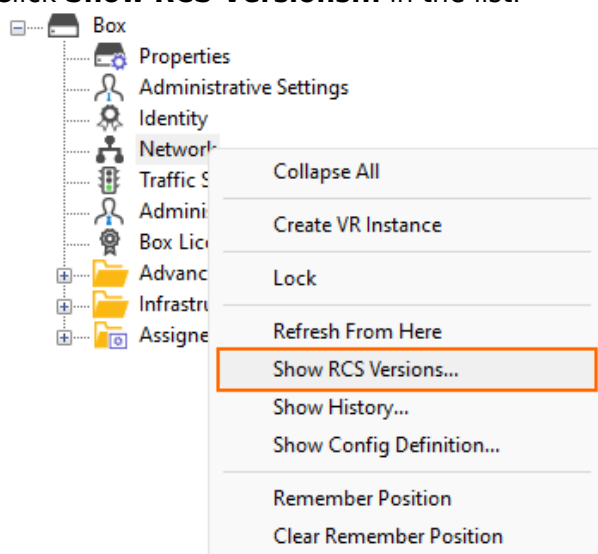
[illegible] Show RCS Versions... in the list.

Box
Properties
Administrative Settings
Identity
Network
Traffic S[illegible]
Admini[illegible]
Box Lic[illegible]
Advanc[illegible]
Infrastru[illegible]
Assigne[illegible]

Collapse All
Create VR Instance
Lock
Refresh From Here
Show RCS Versions...
Show History...
Show Config Definition...
Remember Position
Clear Remember Position